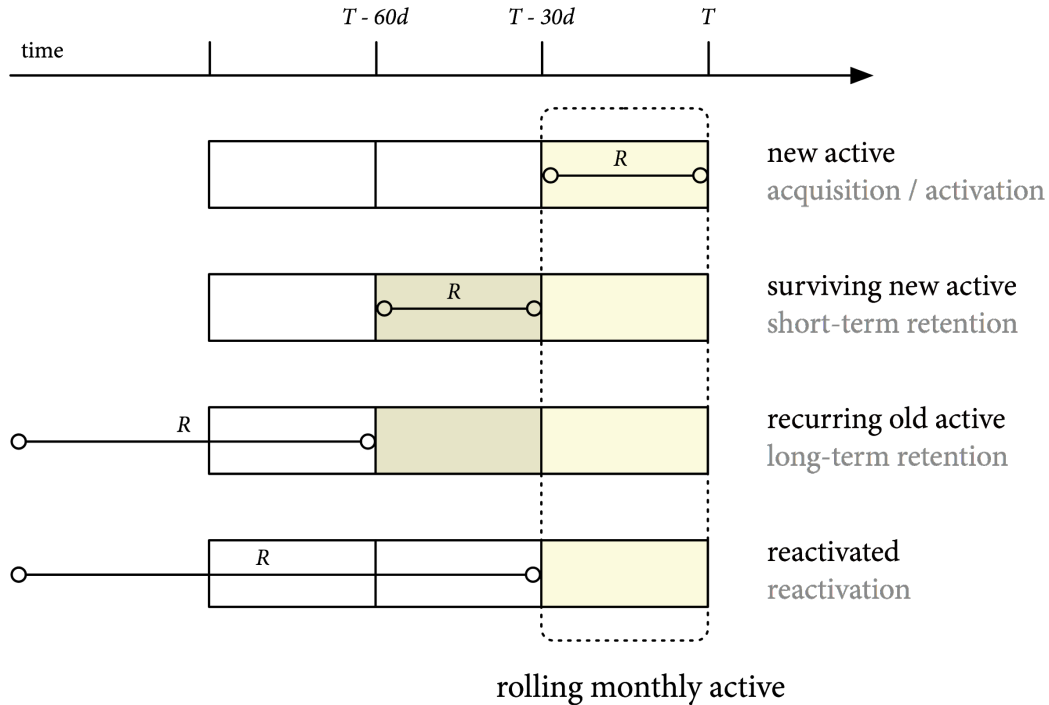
time

$T$ - $60d$

$T$ - $30d$

$T$

$R$

new active
acquisition / activation

$R$

surviving new active
short-term retention

$R$

recurring old active
long-term retention

$R$

reactivated
reactivation

rolling monthly active